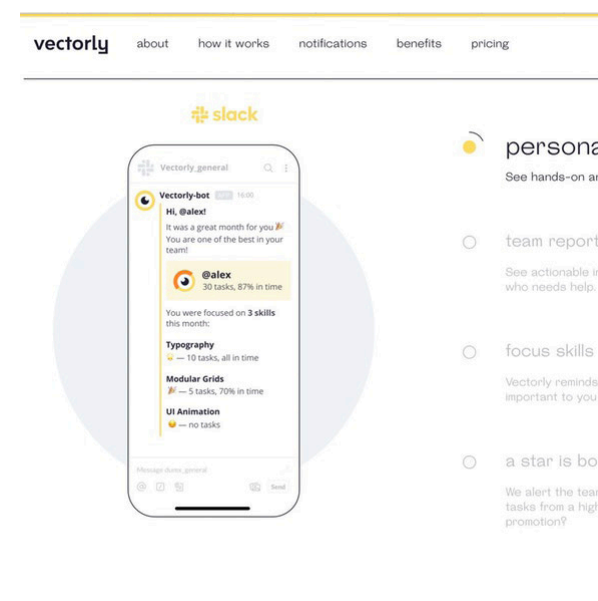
vectorly about how it works notifications benefits pricing

slack

Vectorly_general

Vectorly-bot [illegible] 16:00

Hi, @alex!

It was a great month for you 🎉 You are one of the best in your team!

@alex
30 tasks, 87% in time

You were focused on 3 skills this month:

Typography
— 10 tasks, all in time

Modular Grids
🎉 — 5 tasks, 70% in time

UI Animation
— no tasks

Message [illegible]

Send

persona

See hands-on a

team report

See actionable i
who needs help.

focus skills

Vectorly reminds
important to you

a star is bo

We alert the tea
tasks from a hig
promotion?